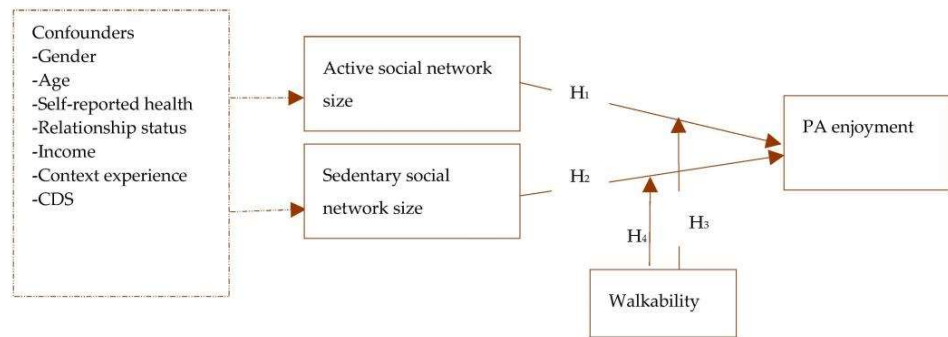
Confounders
-Gender
-Age
-Self-reported health
-Relationship status
-Income
-Context experience
-CDS

Active social network size

Sedentary social network size

$H_1$

$H_2$

PA enjoyment

$H_4$

$H_3$

Walkability